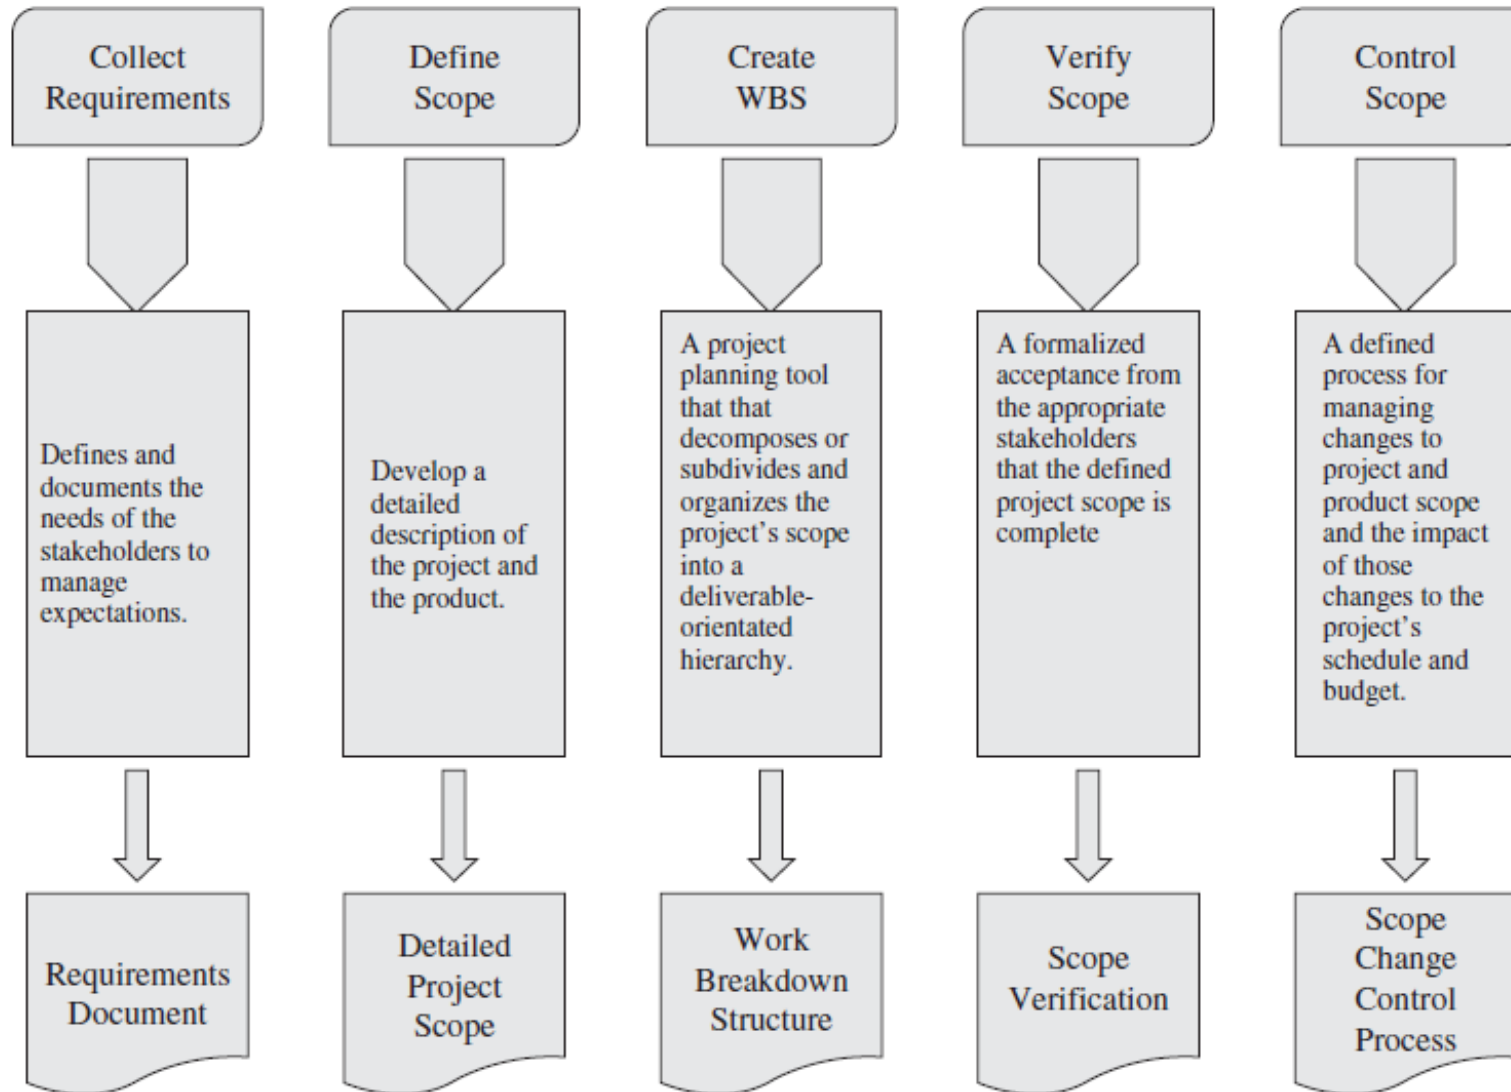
Collect Requirements

Defines and documents the needs of the stakeholders to manage expectations.

Requirements Document

Define Scope

Develop a detailed description of the project and the product.

Detailed Project Scope

Create WBS

A project planning tool that that decomposes or subdivides and organizes the project's scope into a deliverable-orientated hierarchy.

Work Breakdown Structure

Verify Scope

A formalized acceptance from the appropriate stakeholders that the defined project scope is complete

Scope Verification

Control Scope

A defined process for managing changes to project and product scope and the impact of those changes to the project's schedule and budget.

Scope Change Control Process